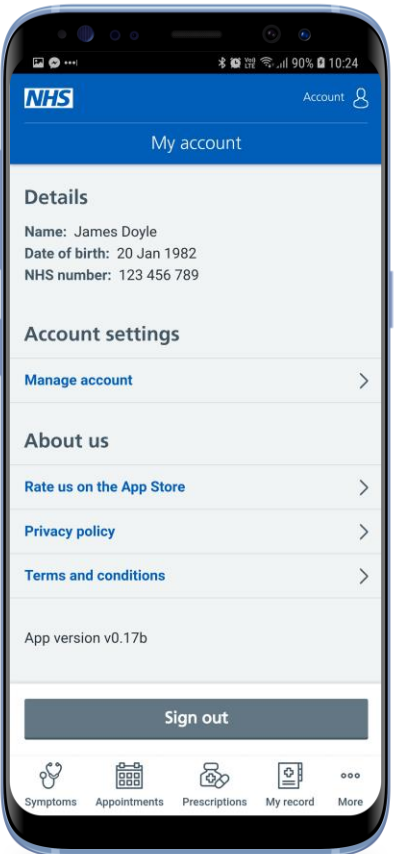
90% 10:24

NHS

Account

My account

Details

Name: James Doyle
Date of birth: 20 Jan 1982
NHS number: 123 456 789

Account settings

Manage account

About us

Rate us on the App Store

Privacy policy

Terms and conditions

App version v0.17b

Sign out

Symptoms
Appointments
Prescriptions
My record
More